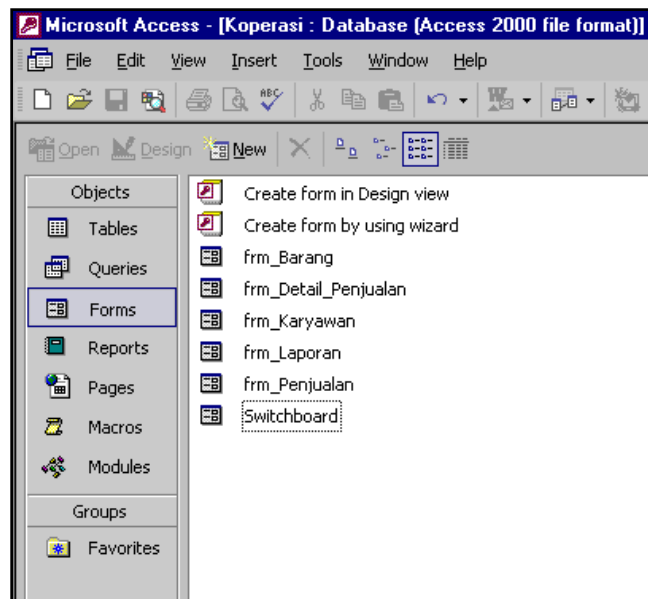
Microsoft Access - [Koperasi : Database (Access 2000 file format)]

File Edit View Insert Tools Window Help

Open Design New

Objects
Tables
Queries
Forms
Reports
Pages
Macros
Modules
Groups
Favorites

Create form in Design view
Create form by using wizard
frm_Barang
frm_Detail_Penjualan
frm_Karyawan
frm_Laporan
frm_Penjualan
Switchboard